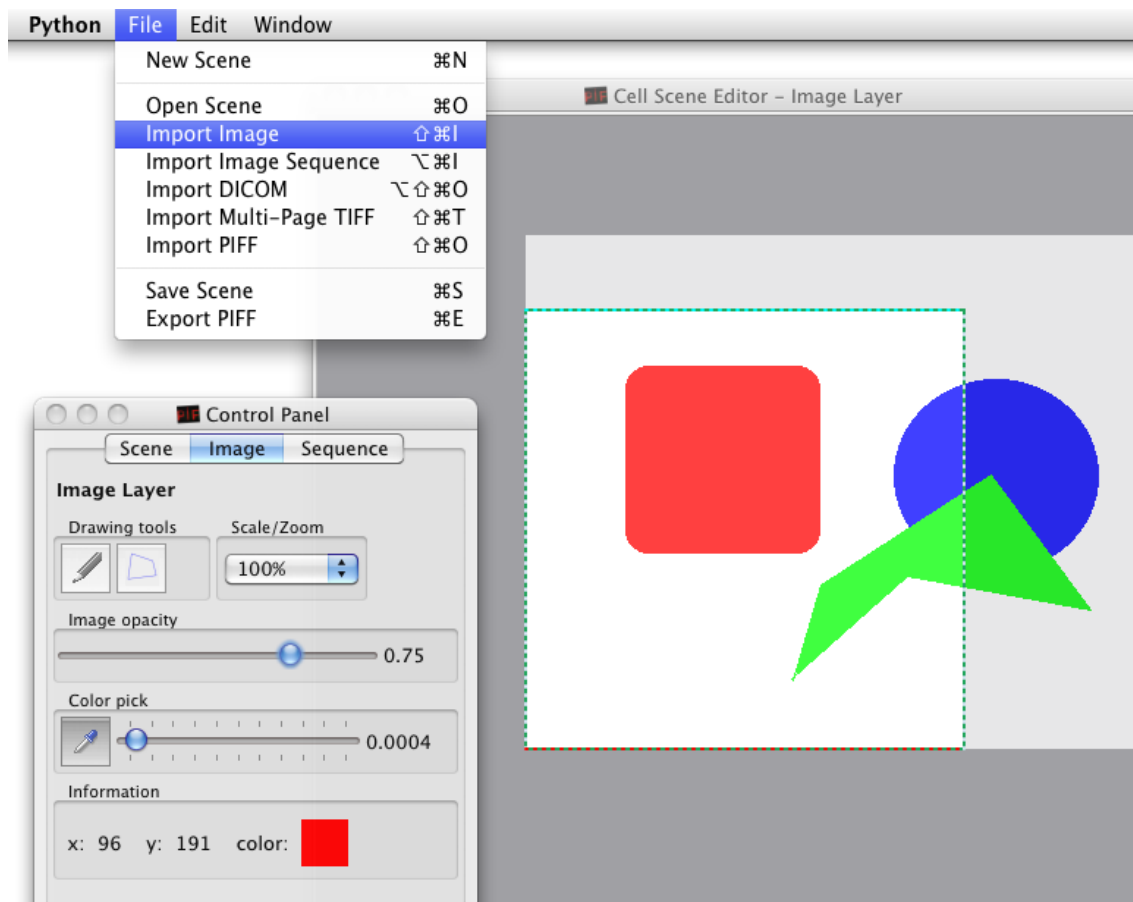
Python File Edit Window

New Scene ⌘N
Open Scene ⌘O
Import Image ⇧⌘I
Import Image Sequence ⌥⌘I
Import DICOM ⌥⇧⌘O
Import Multi-Page TIFF ⇧⌘T
Import PIFF ⇧⌘O
Save Scene ⌘S
Export PIFF ⌘E

Cell Scene Editor – Image Layer

Control Panel

Scene | Image | Sequence

Image Layer

Drawing tools

Scale/Zoom

100%

Image opacity

0.75

Color pick

0.0004

Information

x: 96 y: 191 color: